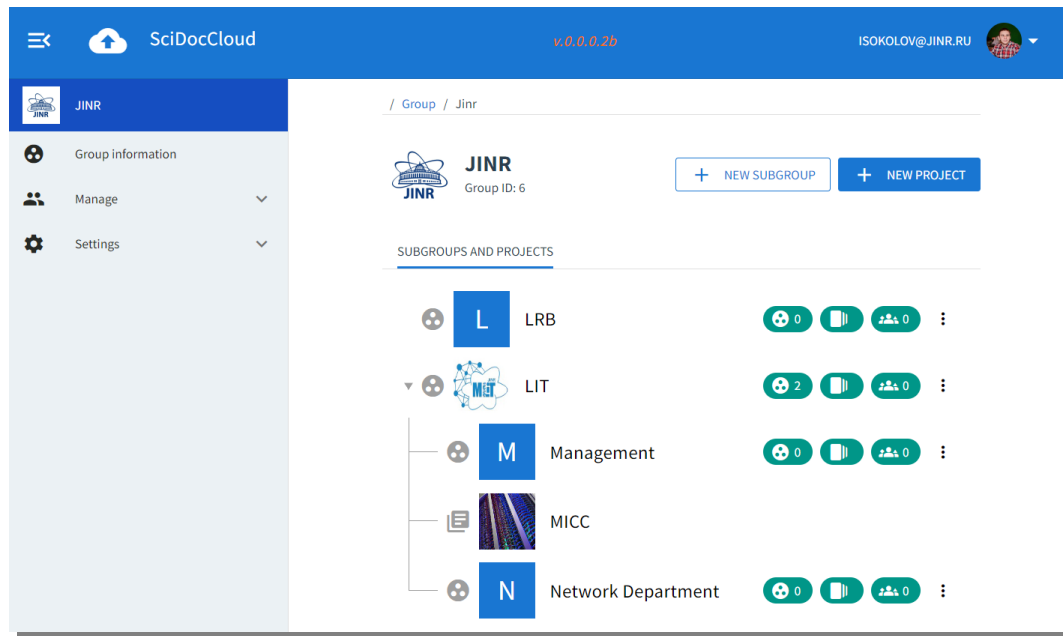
SciDocCloud

v.0.0.0.2b

ISOKOLOV@JINR.RU

JINR

JINR

Group information

Manage

Settings

/ Group / Jinr

JINR

JINR
Group ID: 6

+ NEW SUBGROUP

+ NEW PROJECT

SUBGROUPS AND PROJECTS

L

LRB

0

0

LIT

2

0

M

Management

0

0

MICC

N

Network Department

0

0